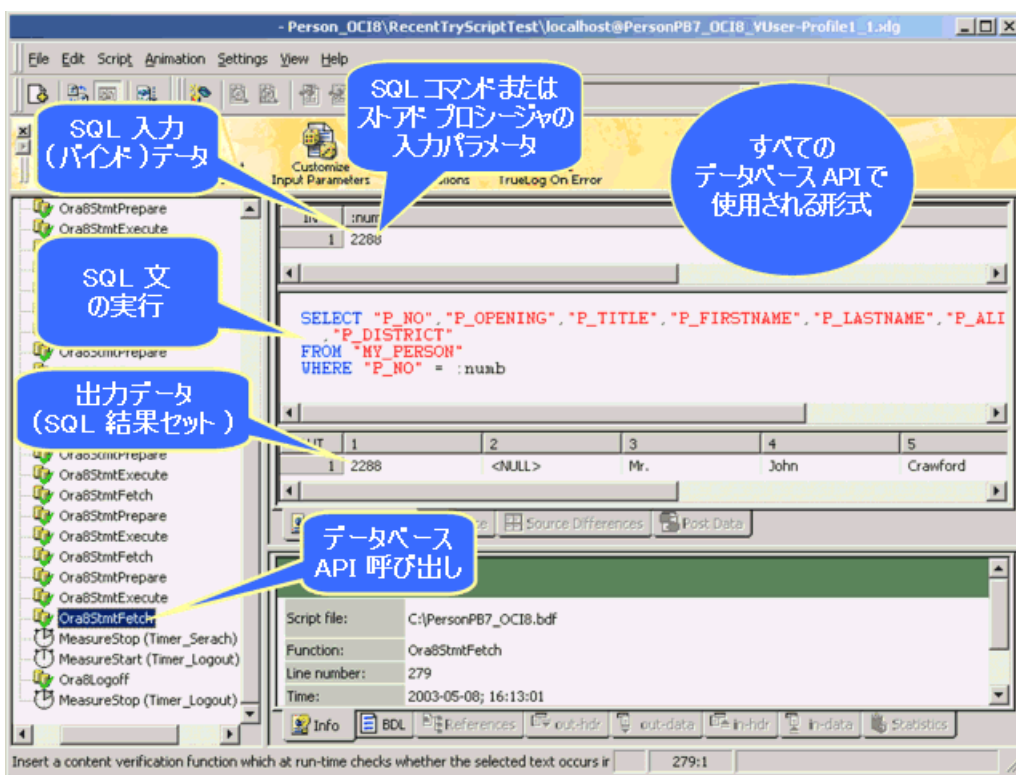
- Person_OCI8\RecentTryScriptTest\localhost@PersonPB7_OCI8_VUser-Profile1_1.xdg

File Edit Script Animation Settings View Help

SQL 入力
(バインド)データ

SQL コマンドまたは
ストアド プロシージャの
入力パラメータ

すべての
データベース API で
使用される形式

Customize Input Parameters
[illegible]tions
TrueLog On Error

Ora8StmtPrepare
Ora8StmtExecute

| IN | :numb |
|---|---|
| 1 | 2288 |

SQL 文
の実行

Ora8StmtPrepare

SELECT "P_NO","P_OPENING","P_TITLE","P_FIRSTNAME","P_LASTNAME","P_ALI
,"P_DISTRICT"
FROM "MY_PERSON"
WHERE "P_NO" = :numb

出力データ
(SQL 結果セット)

| OUT | 1 | 2 | 3 | 4 | 5 |
|---|---|---|---|---|---|
| 1 | 2288 | <NULL> | Mr. | John | Crawford |

Ora8StmtPrepare
Ora8StmtExecute
Ora8StmtFetch
Ora8StmtPrepare
Ora8StmtExecute
Ora8StmtFetch
Ora8StmtPrepare
Ora8StmtExecute
Ora8StmtFetch
MeasureStop (Timer_Serach)
MeasureStart (Timer_Logout)
Ora8Logoff
MeasureStop (Timer_Logout)

データベース
API 呼び出し

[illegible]e Source Differences Post Data

| Script file: | C:\PersonPB7_OCI8.bdf |
|---|---|
| Function: | Ora8StmtFetch |
| Line number: | 279 |
| Time: | 2003-05-08; 16:13:01 |

Info BDL References out-hdr out-data in-hdr in-data Statistics

Insert a content verification function which at run-time checks whether the selected text occurs ir 279:1